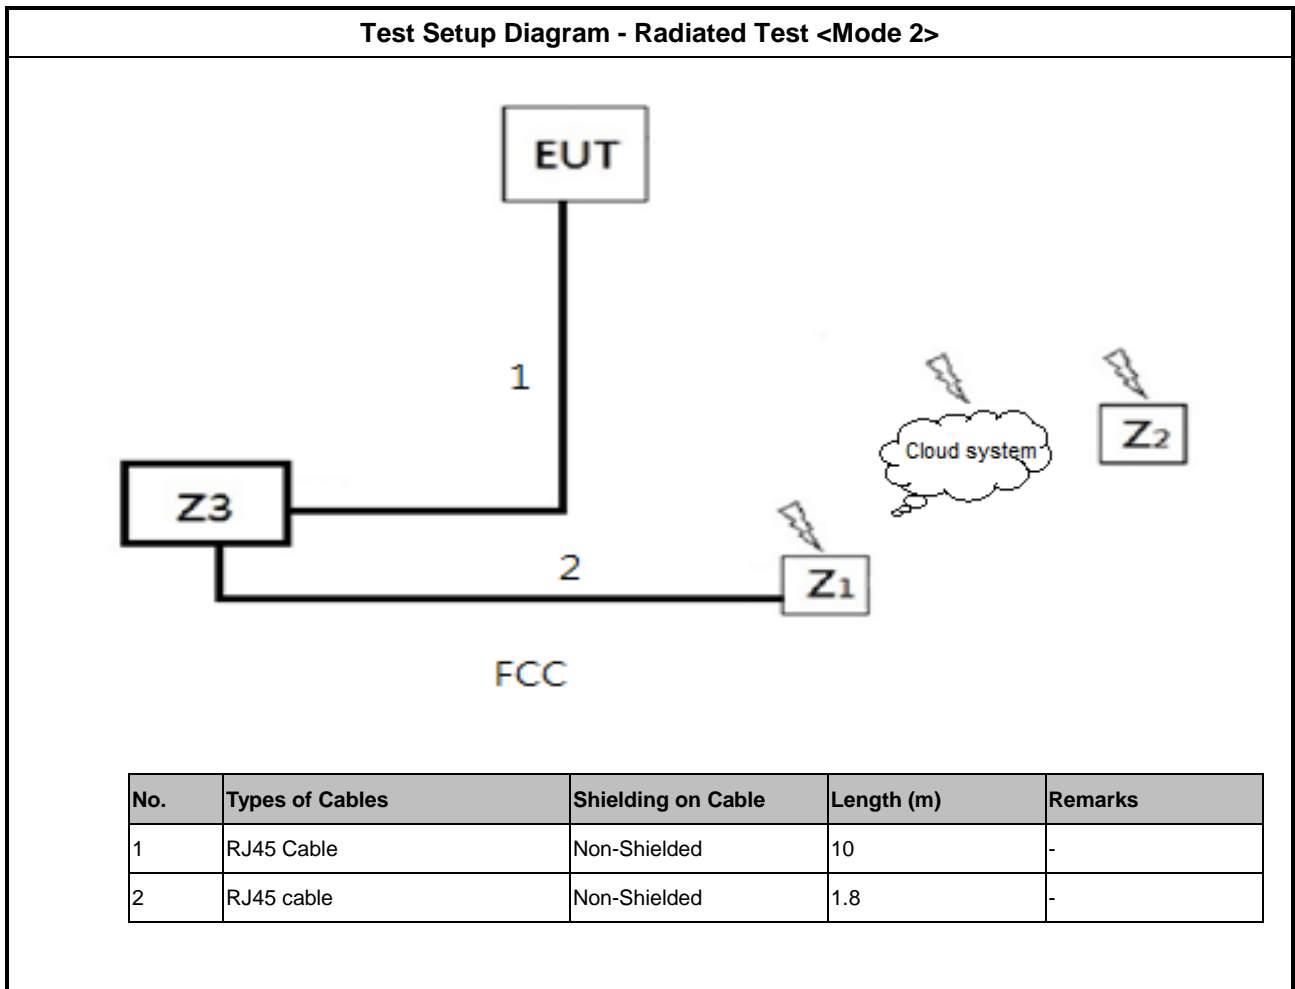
Test Setup Diagram - Radiated Test <Mode 2>

EUT

1

Z3

Cloud system

Z2

2

Z1

FCC

| No. | Types of Cables | Shielding on Cable | Length (m) | Remarks |
|---|---|---|---|---|
| 1 | RJ45 Cable | Non-Shielded | 10 | - |
| 2 | RJ45 cable | Non-Shielded | 1.8 | - |